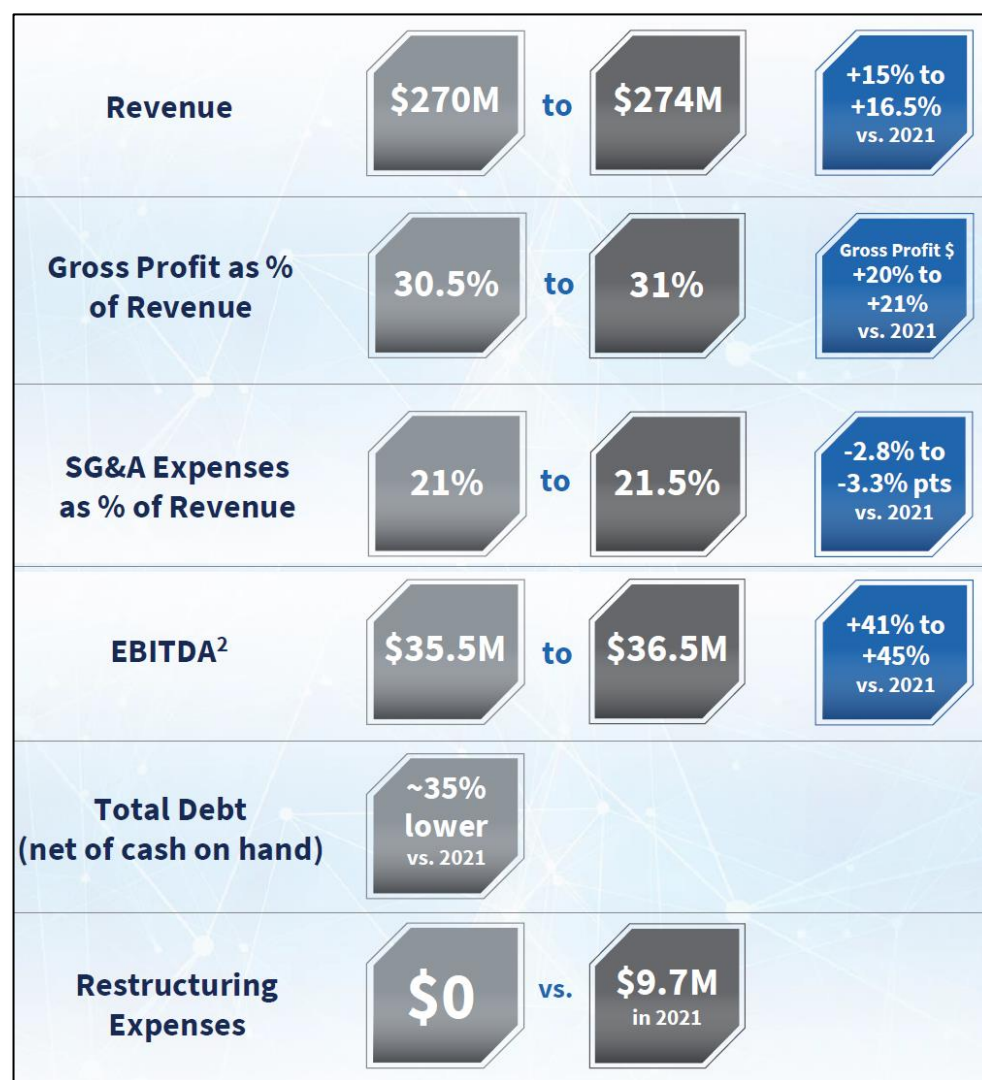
Revenue

\$270M to \$274M

+15% to +16.5% vs. 2021

Gross Profit as % of Revenue

30.5% to 31%

Gross Profit \$ +20% to +21% vs. 2021

SG&A Expenses as % of Revenue

21% to 21.5%

-2.8% to -3.3% pts vs. 2021

EBITDA$^2$

\$35.5M to \$36.5M

+41% to +45% vs. 2021

Total Debt (net of cash on hand)

~35% lower vs. 2021

Restructuring Expenses

\$0 vs. \$9.7M in 2021